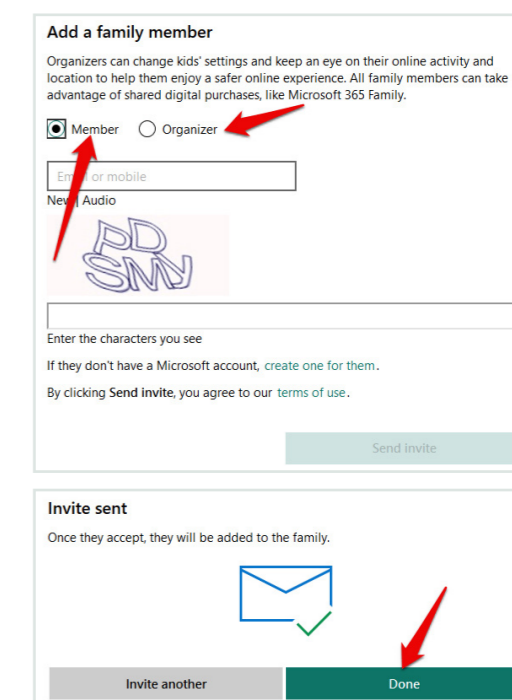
Add a family member

Organizers can change kids' settings and keep an eye on their online activity and location to help them enjoy a safer online experience. All family members can take advantage of shared digital purchases, like Microsoft 365 Family.

Member Organizer

Em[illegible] or mobile

New | Audio

PD SMV

Enter the characters you see

If they don't have a Microsoft account, create one for them.

By clicking Send invite, you agree to our terms of use.

Send invite

Invite sent

Once they accept, they will be added to the family.

Invite another

Done